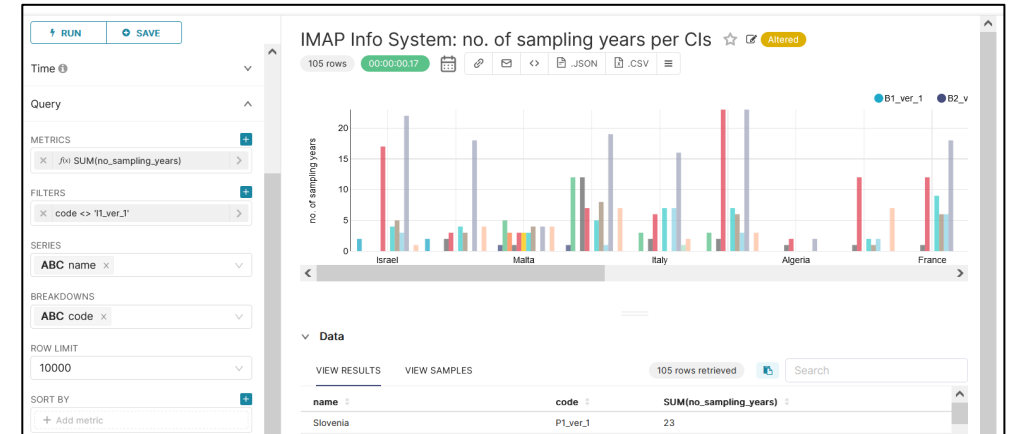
RUN SAVE

Time

Query

METRICS
SUM(no_sampling_years)

FILTERS
code <> 'I1_ver_1'

SERIES
ABC name

BREAKDOWNS
ABC code

ROW LIMIT
10000

SORT BY
+ Add metric

IMAP Info System: no. of sampling years per CIs Altered

105 rows 00:00:00.17 .JSON .CSV

B1_ver_1 B2_v

no. of sampling years

0 5 10 15 20

Israel Malta Italy Algeria France

Data

VIEW RESULTS VIEW SAMPLES 105 rows retrieved Search

| name | code | SUM(no_sampling_years) |
|---|---|---|
| Slovenia | P1_ver_1 | 23 |